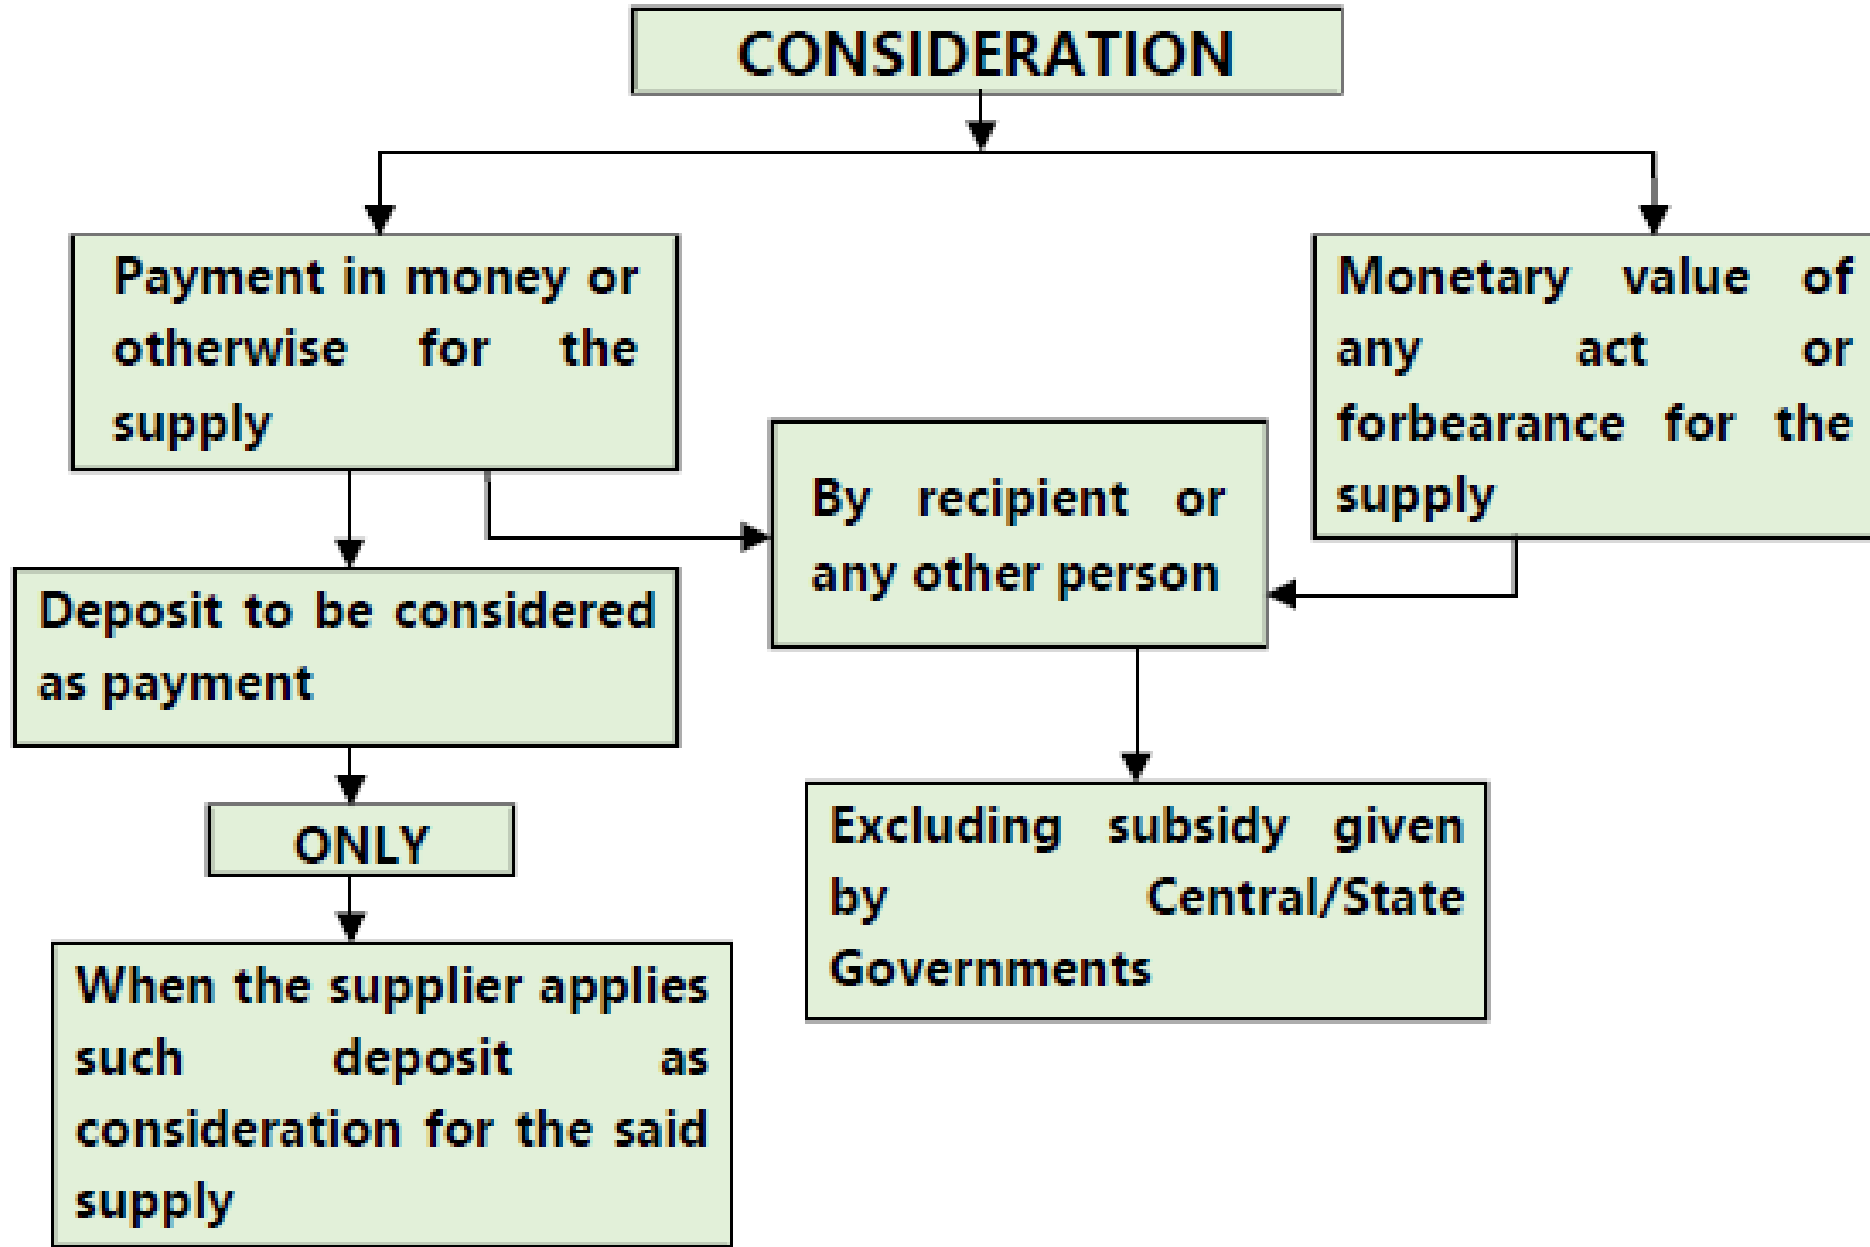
CONSIDERATION

Payment in money or otherwise for the supply

Monetary value of any act or forbearance for the supply

By recipient or any other person

Deposit to be considered as payment

ONLY

When the supplier applies such deposit as consideration for the said supply

Excluding subsidy given by Central/State Governments